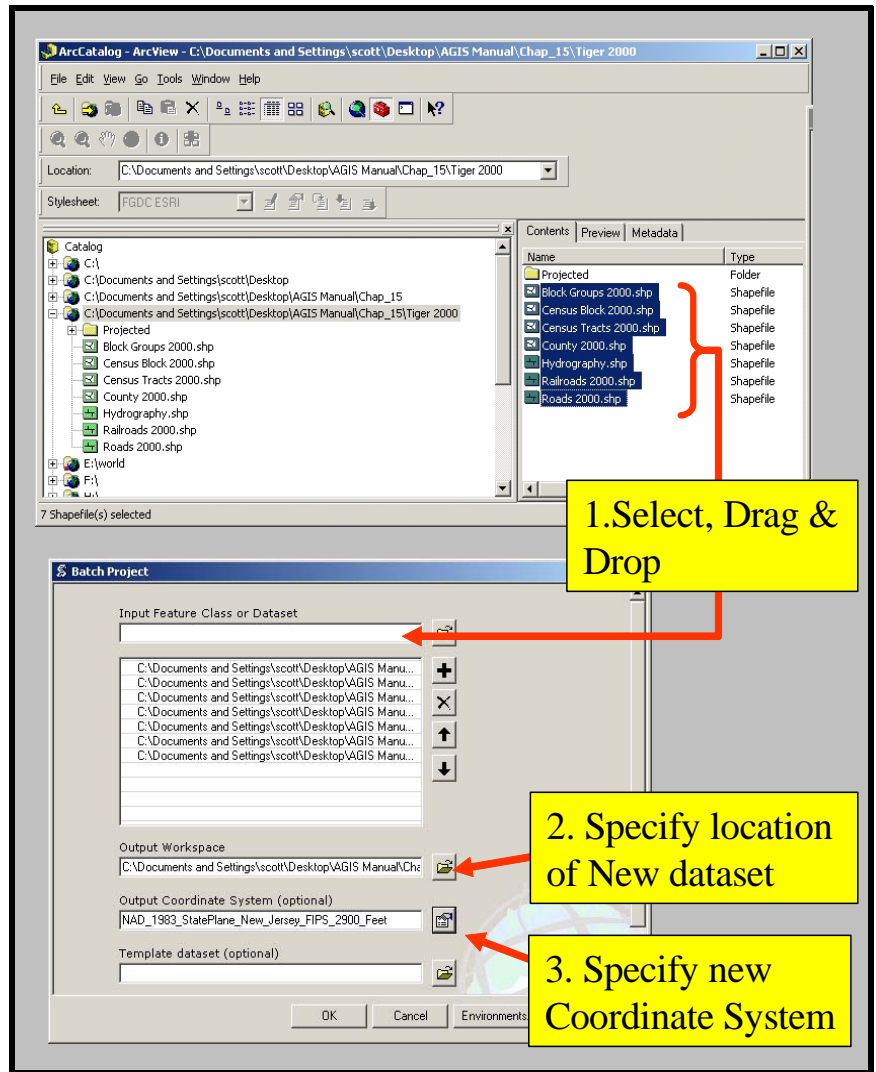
ArcCatalog - ArcView - C:\Documents and Settings\scott\Desktop\AGIS Manual\Chap_15\Tiger 2000

File Edit View Go Tools Window Help

Location: C:\Documents and Settings\scott\Desktop\AGIS Manual\Chap_15\Tiger 2000

Stylesheet: FGDC ESRI

Catalog
C:\
C:\Documents and Settings\scott\Desktop
C:\Documents and Settings\scott\Desktop\AGIS Manual\Chap_15
C:\Documents and Settings\scott\Desktop\AGIS Manual\Chap_15\Tiger 2000
Projected
Block Groups 2000.shp
Census Block 2000.shp
Census Tracts 2000.shp
County 2000.shp
Hydrography.shp
Railroads 2000.shp
Roads 2000.shp
E:\world
F:\
H:\

Contents Preview Metadata

| Name | Type |
|---|---|
| Projected | Folder |
| Block Groups 2000.shp | Shapefile |
| Census Block 2000.shp | Shapefile |
| Census Tracts 2000.shp | Shapefile |
| County 2000.shp | Shapefile |
| Hydrography.shp | Shapefile |
| Railroads 2000.shp | Shapefile |
| Roads 2000.shp | Shapefile |

7 Shapefile(s) selected

1.Select, Drag & Drop

Batch Project

Input Feature Class or Dataset

C:\Documents and Settings\scott\Desktop\AGIS Manu...
C:\Documents and Settings\scott\Desktop\AGIS Manu...
C:\Documents and Settings\scott\Desktop\AGIS Manu...
C:\Documents and Settings\scott\Desktop\AGIS Manu...
C:\Documents and Settings\scott\Desktop\AGIS Manu...
C:\Documents and Settings\scott\Desktop\AGIS Manu...
C:\Documents and Settings\scott\Desktop\AGIS Manu...

Output Workspace
C:\Documents and Settings\scott\Desktop\AGIS Manual\Cha

2. Specify location of New dataset

Output Coordinate System (optional)
NAD_1983_StatePlane_New_Jersey_FIPS_2900_Feet

Template dataset (optional)

3. Specify new Coordinate System

OK Cancel Environments...